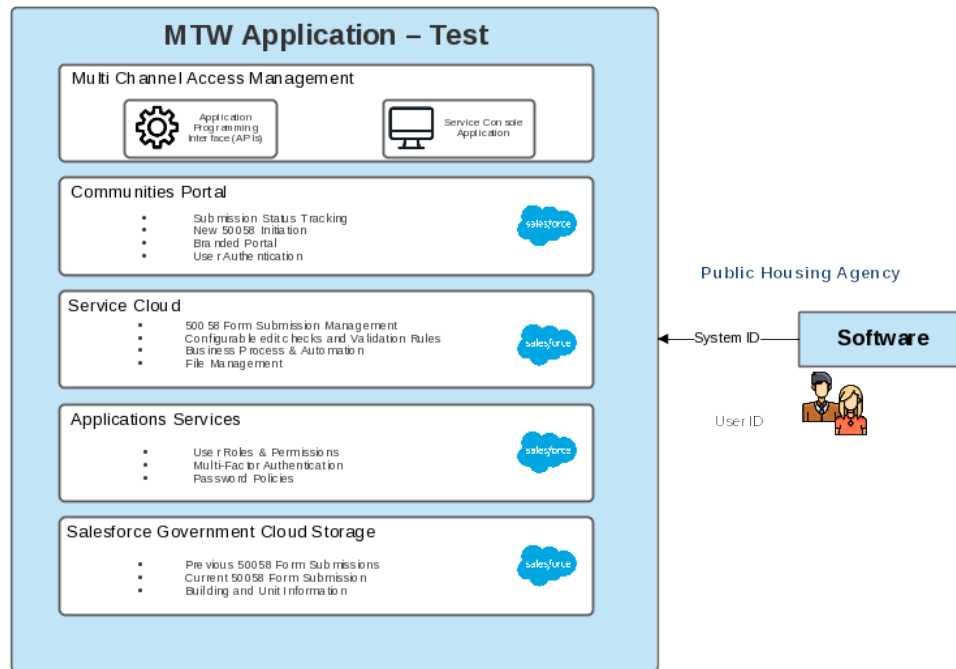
MTW Application – Test

Multi Channel Access Management

Application Programming Interface (APIs)

Service Console Application

Communities Portal

- Submission Status Tracking
- New 50058 Initiation
- Branded Portal
- User Authentication

salesforce

Service Cloud

- 50058 Form Submission Management
- Configurable edit checks and Validation Rules
- Business Process & Automation
- File Management

salesforce

Applications Services

- User Roles & Permissions
- Multi-Factor Authentication
- Password Policies

salesforce

Salesforce Government Cloud Storage

- Previous 50058 Form Submissions
- Current 50058 Form Submission
- Building and Unit Information

salesforce

Public Housing Agency

System ID

Software

User ID